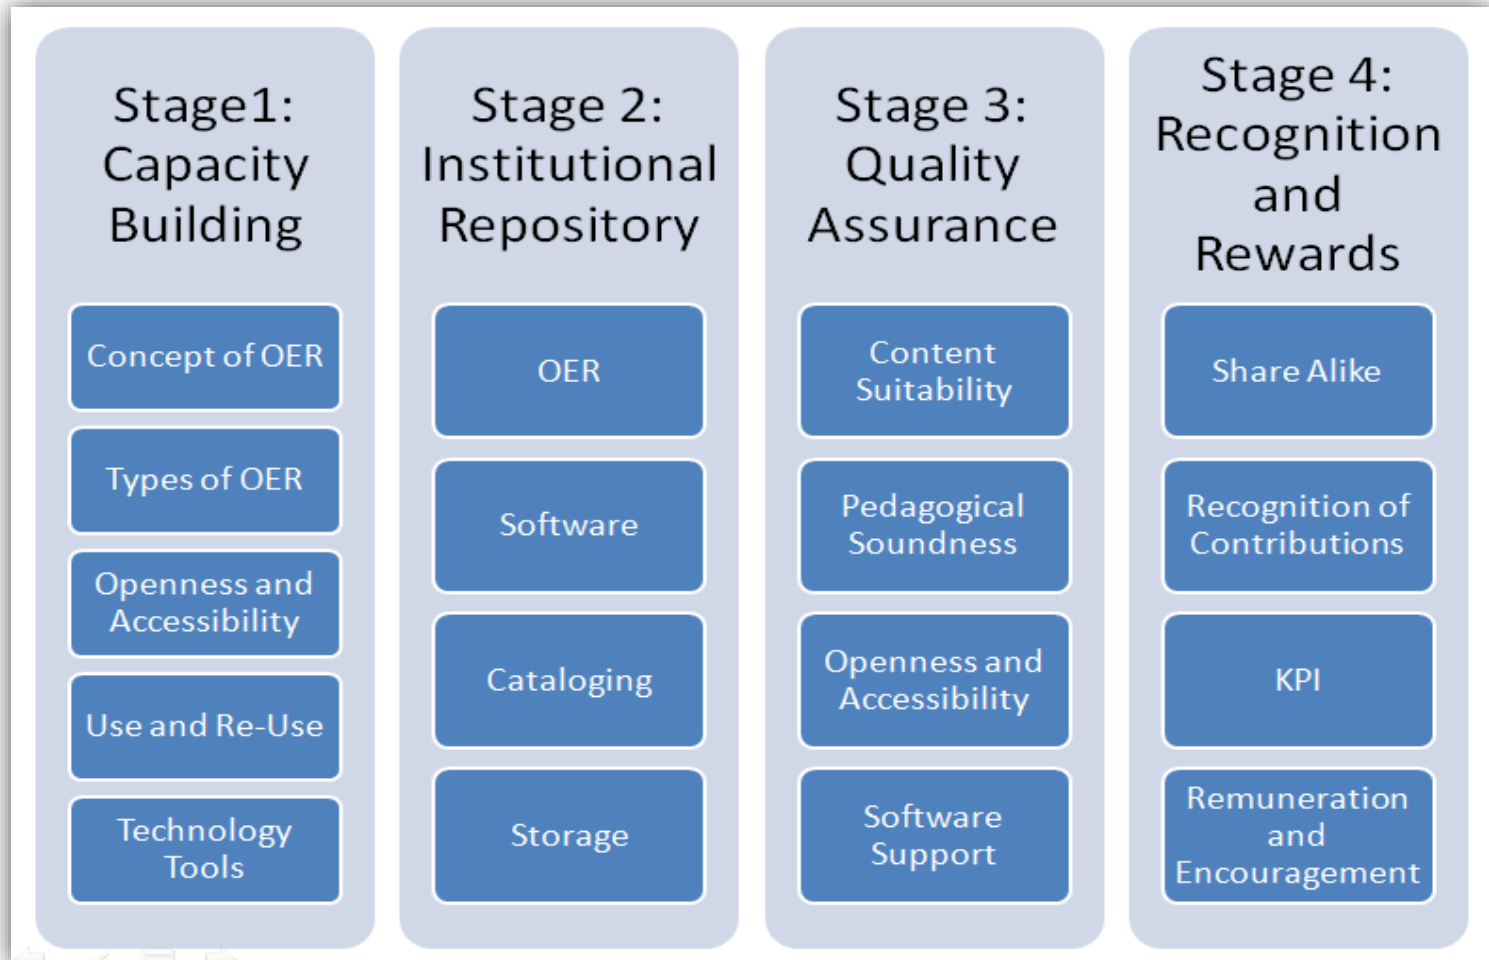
Stage1: Capacity Building

Concept of OER

Types of OER

Openness and Accessibility

Use and Re-Use

Technology Tools

Stage 2: Institutional Repository

OER

Software

Cataloging

Storage

Stage 3: Quality Assurance

Content Suitability

Pedagogical Soundness

Openness and Accessibility

Software Support

Stage 4: Recognition and Rewards

Share Alike

Recognition of Contributions

KPI

Remuneration and Encouragement